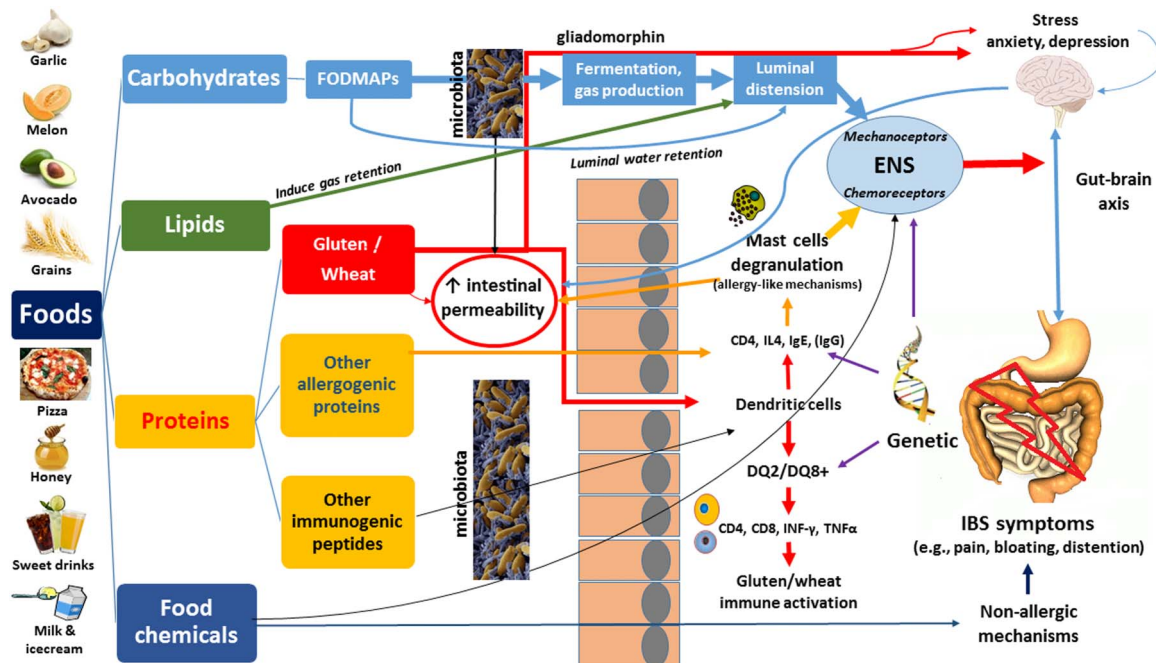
Garlic

Melon

Avocado

Grains

Foods

Pizza

Honey

Sweet drinks

Milk & icecream

Carbohydrates

FODMAPs

microbiota

gliadomorphin

Fermentation, gas production

Luminal distension

Stress anxiety, depression

Luminal water retention

Induce gas retention

Lipids

Mechanoceptors

ENS

Chemoreceptors

Gut-brain axis

Gluten / Wheat

↑ intestinal permeability

Mast cells degranulation
(allergy-like mechanisms)

Other allergogenic proteins

CD4, IL4, IgE, (IgG)

Proteins

Dendritic cells

microbiota

Genetic

DQ2/DQ8+

Other immunogenic peptides

CD4, CD8, INF-γ, TNFα

IBS symptoms
(e.g., pain, bloating, distention)

Gluten/wheat immune activation

Food chemicals

Non-allergic mechanisms